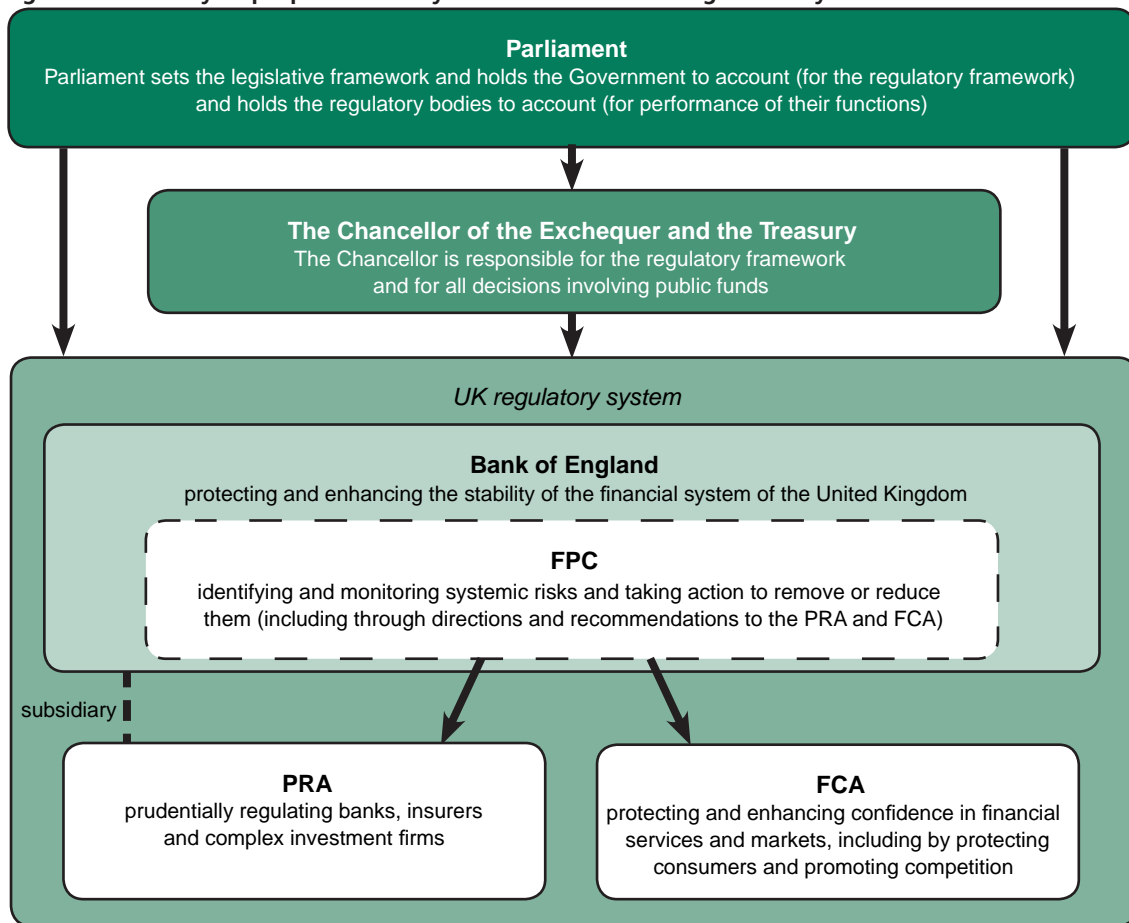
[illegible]

Parliament
Parliament sets the legislative framework and holds the Government to account (for the regulatory framework) and holds the regulatory bodies to account (for performance of their functions)

The Chancellor of the Exchequer and the Treasury
The Chancellor is responsible for the regulatory framework and for all decisions involving public funds

UK regulatory system

Bank of England
protecting and enhancing the stability of the financial system of the United Kingdom

FPC
identifying and monitoring systemic risks and taking action to remove or reduce them (including through directions and recommendations to the PRA and FCA)

subsidiary

PRA
prudentially regulating banks, insurers and complex investment firms

FCA
protecting and enhancing confidence in financial services and markets, including by protecting consumers and promoting competition